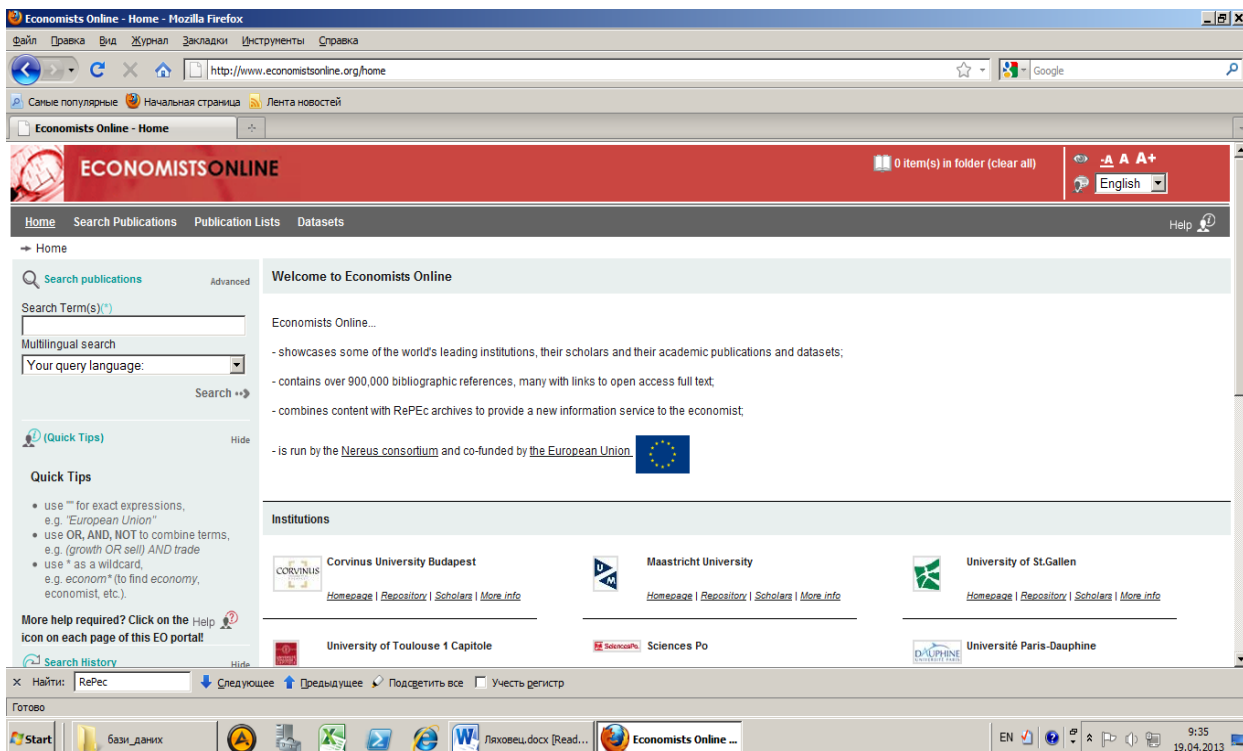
Economists Online - Home - Mozilla Firefox

Файл Правка Вид Журнал Закладки Инструменты Справка

http://www.economistsonline.org/home

Google

Самые популярные Начальная страница Лента новостей

Economists Online - Home

ECONOMISTSONLINE

0 item(s) in folder (clear all)

-A A A+

English

Home Search Publications Publication Lists Datasets

Help

→ Home

Search publications Advanced

Search Term(s)(*)

Multilingual search

Your query language:

Search

(Quick Tips) Hide

Quick Tips

• use "" for exact expressions, e.g. "European Union"
• use OR, AND, NOT to combine terms, e.g. (growth OR sell) AND trade
• use * as a wildcard, e.g. econom* (to find economy, economist, etc.)

More help required? Click on the Help icon on each page of this EO portal!

Search History Hide

Welcome to Economists Online

Economists Online...

- showcases some of the world's leading institutions, their scholars and their academic publications and datasets;

- contains over 900,000 bibliographic references, many with links to open access full text;

- combines content with RePEc archives to provide a new information service to the economist;

- is run by the Nereus consortium and co-funded by the European Union.

Institutions

CORVINUS

Corvinus University Budapest

Homepage | Repository | Scholars | More info

Maastricht University

Homepage | Repository | Scholars | More info

University of St.Gallen

Homepage | Repository | Scholars | More info

University of Toulouse 1 Capitole

SciencesPo. Sciences Po

DAUPHINE UNIVERSITÉ PARIS Université Paris-Dauphine

× Найти: RePec Следующее Предыдущее Подсветить все Учесть регистр

Готово

Start бази_даних Ляховец.docx [Read... Economists Online ...

EN 9:35 19.04.2013